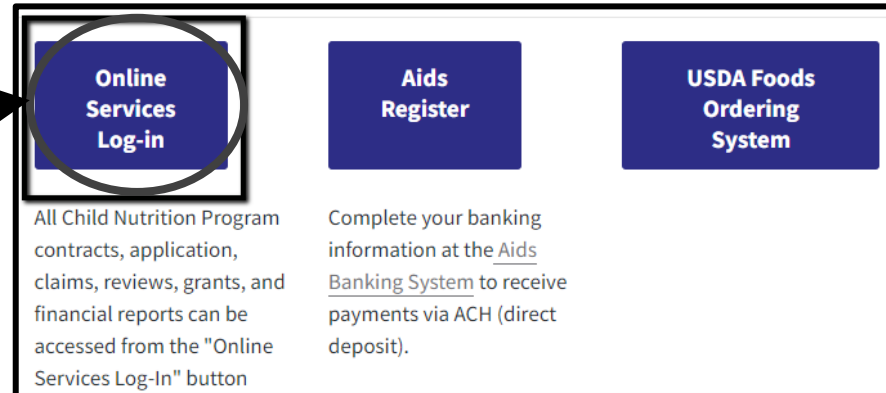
Online Services Log-in

Aids Register

USDA Foods Ordering System

All Child Nutrition Program contracts, application, claims, reviews, grants, and financial reports can be accessed from the "Online Services Log-In" button

Complete your banking information at the Aids Banking System to receive payments via ACH (direct deposit).